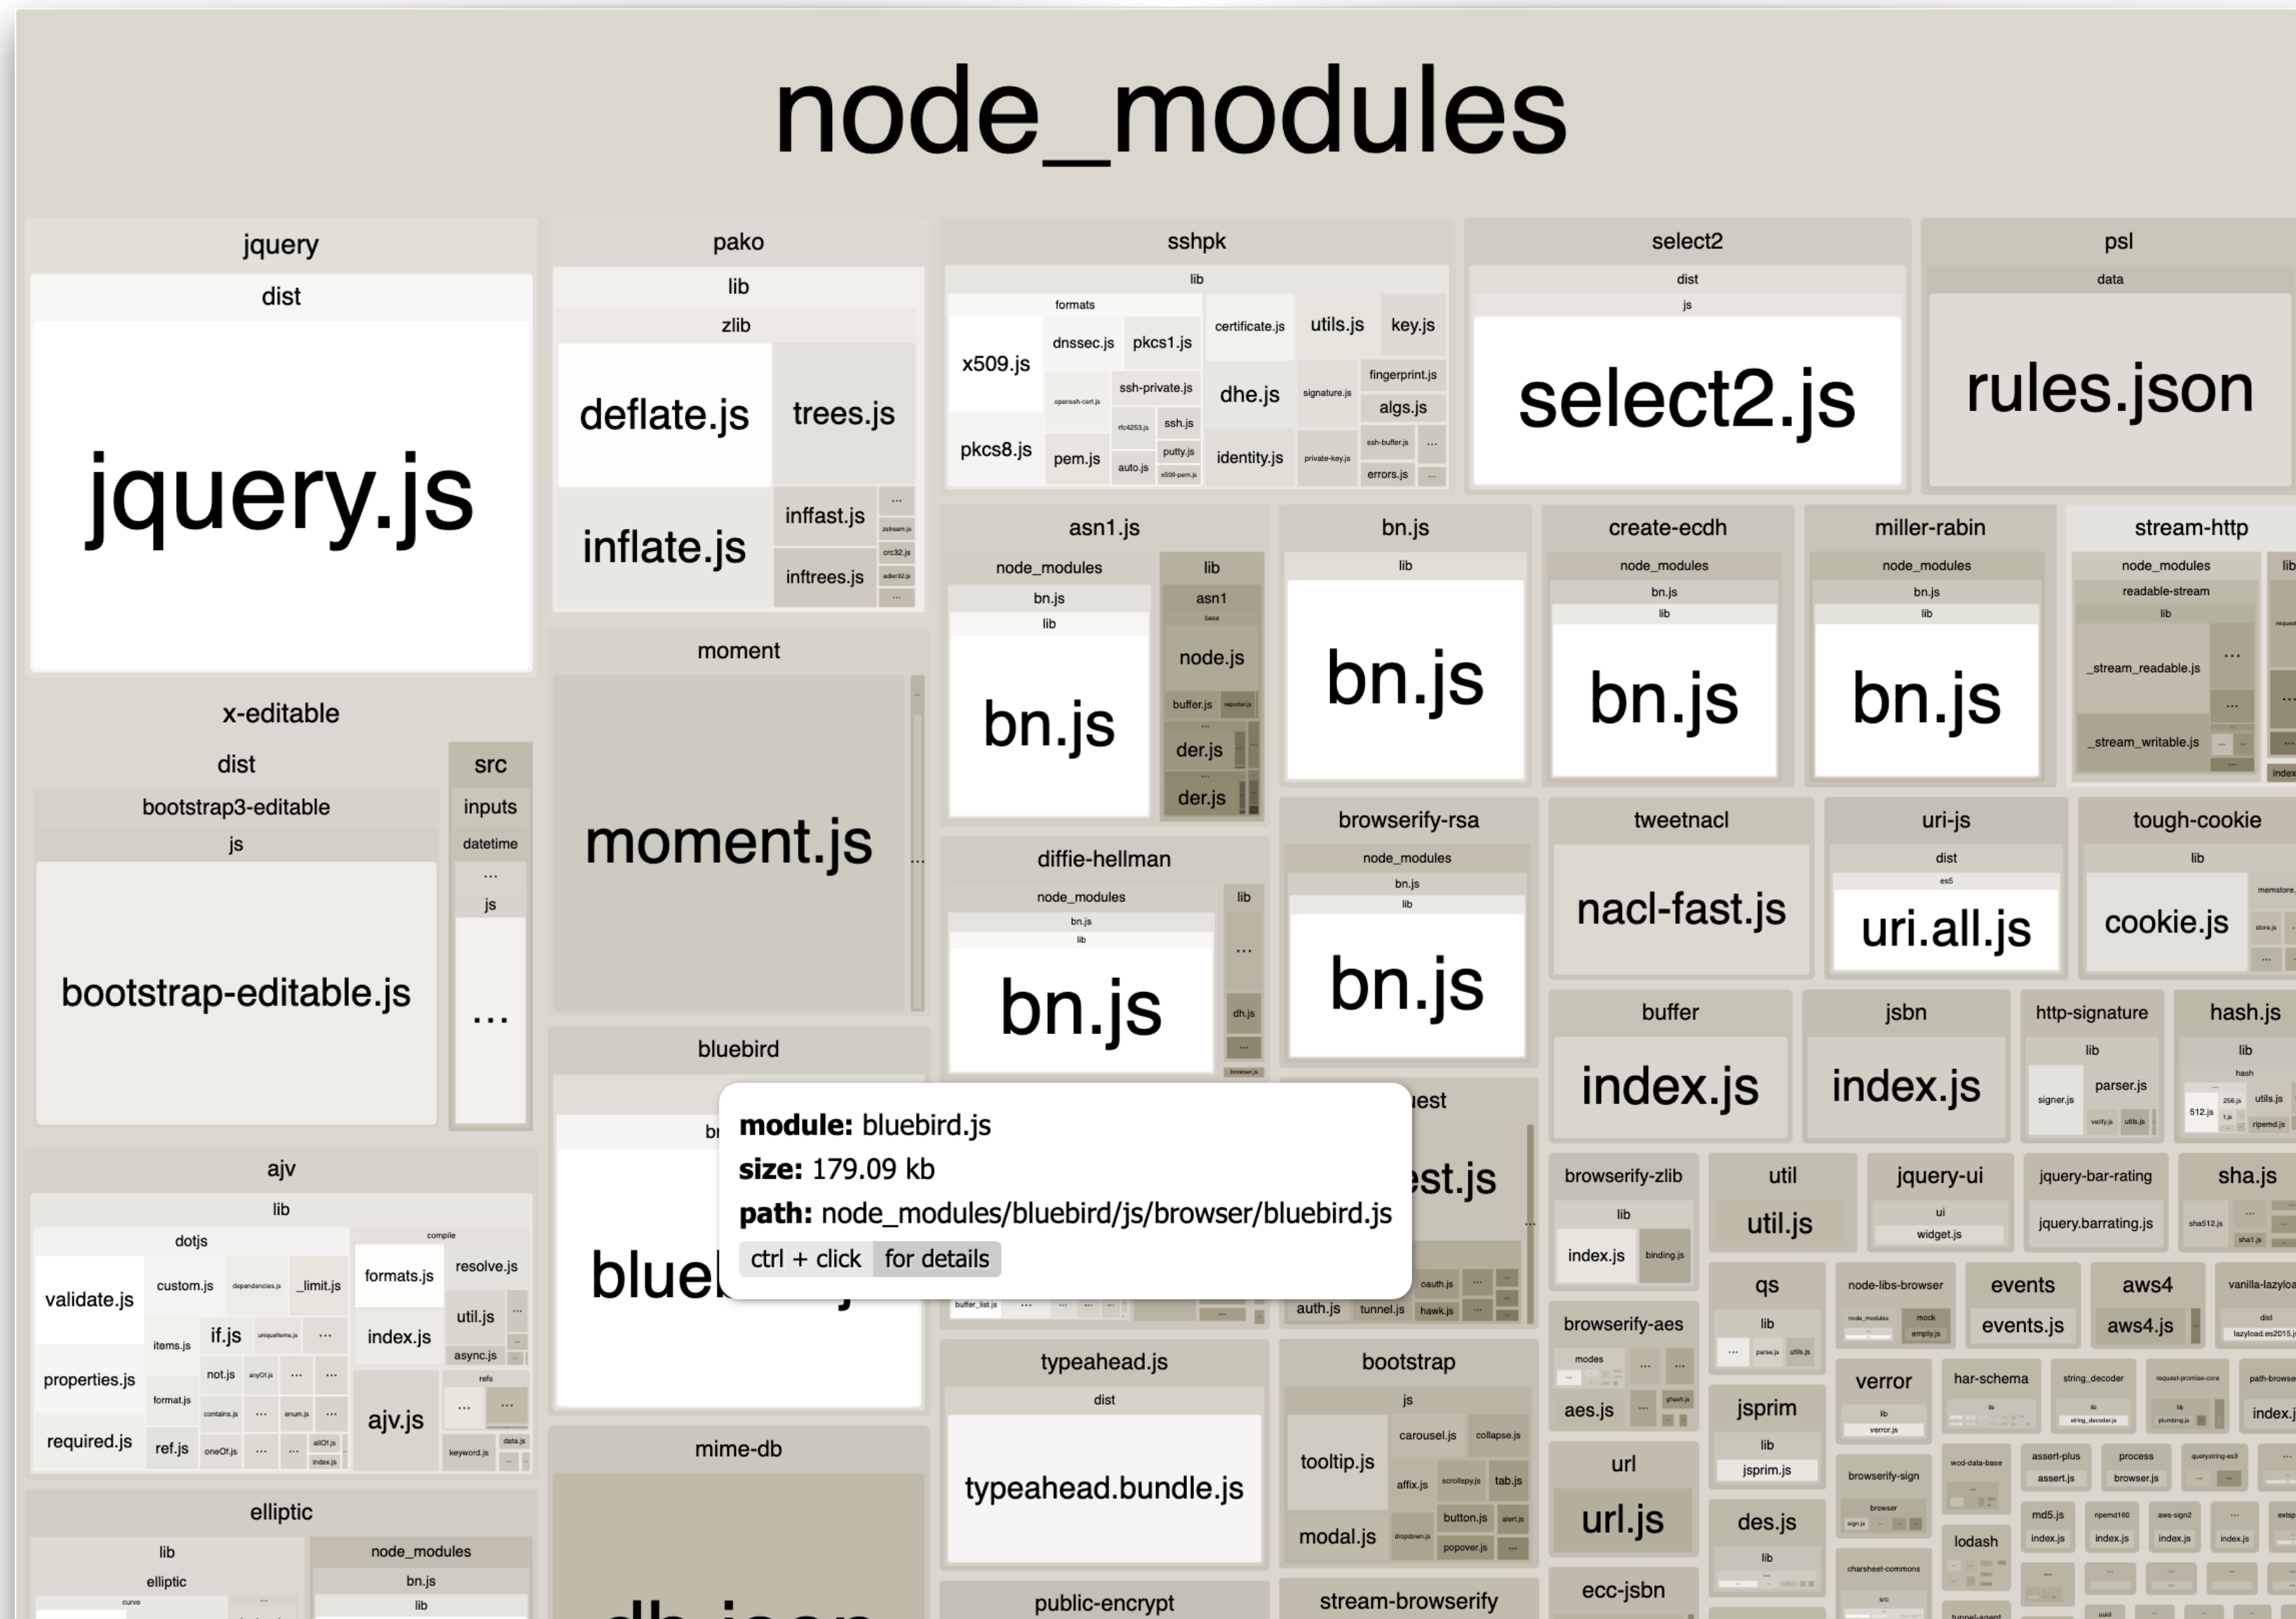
node_modules

jquery
dist
jquery.js

pako
lib
zlib
deflate.js
trees.js
inflate.js
inffast.js
inftrees.js
...

sshpk
lib
formats
x509.js
dnssec.js
pkcs1.js
ssh-private.js
pkcs8.js
pem.js
auto.js
ssh.js
putty.js
certificate.js
utils.js
key.js
dhe.js
fingerprint.js
algs.js
identity.js
errors.js
...

select2
dist
js
select2.js

psl
data
rules.json

x-editable
dist
bootstrap3-editable
js
bootstrap-editable.js
src
inputs
datetime
...
js
...

moment
moment.js

asn1.js
node_modules
bn.js
lib
bn.js
lib
asn1
node.js
buffer.js
der.js
der.js

bn.js
lib
bn.js

create-ecdh
node_modules
bn.js
lib
bn.js

miller-rabin
node_modules
bn.js
lib
bn.js

stream-http
node_modules
readable-stream
lib
_stream_readable.js
_stream_writable.js
...

diffie-hellman
node_modules
bn.js
lib
bn.js
lib
...
dh.js

browserify-rsa
node_modules
bn.js
lib
bn.js

tweetnacl
nacl-fast.js

uri-js
dist
es5
uri.all.js

tough-cookie
lib
cookie.js

bluebird

module: bluebird.js
size: 179.09 kb
path: node_modules/bluebird/js/browser/bluebird.js
ctrl + click for details

buffer
index.js

jsbn
index.js

http-signature
lib
signer.js
parser.js

hash.js
lib
hash
utils.js

ajv
lib
dotjs
validate.js
custom.js
_limit.js
if.js
items.js
properties.js
not.js
format.js
required.js
ref.js
formats.js
resolve.js
index.js
util.js
async.js
ajv.js
...

auth.js
tunnel.js
hawk.js

browserify-zlib
lib
index.js

util
util.js

jquery-ui
ui
widget.js

jquery-bar-rating
jquery.barrating.js

sha.js

browserify-aes
modes
aes.js

qs
lib

node-libs-browser

events
events.js

aws4
aws4.js

typeahead.js
dist
typeahead.bundle.js

bootstrap
js
carousel.js
collapse.js
tooltip.js
affix.js
tab.js
modal.js
button.js
popover.js

jsprim
lib
jsprim.js

verror

har-schema

url
url.js

des.js
lib

browserify-sign

lodash

mime-db

elliptic
lib
elliptic
node_modules
bn.js
lib

public-encrypt

stream-browserify

ecc-jsbn